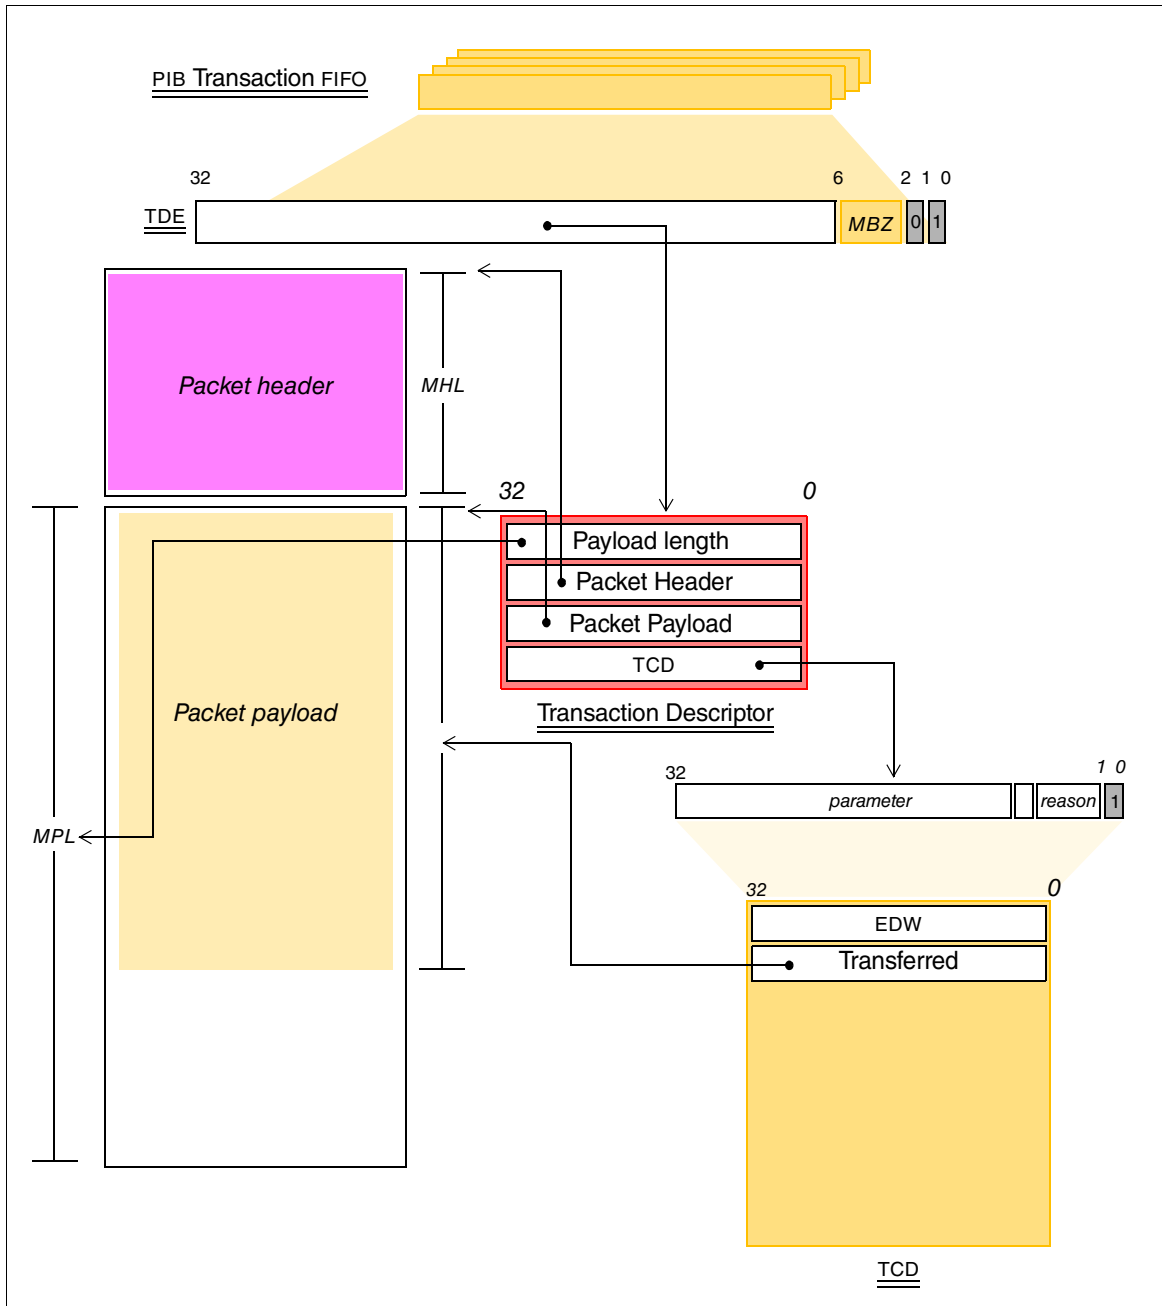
PIB Transaction FIFO

32

6

2 1 0

TDE

MBZ

0

1

Packet header

MHL

32

0

Payload length

Packet Header

Packet Payload

TCD

Transaction Descriptor

Packet payload

MPL

32

1 0

parameter

reason

1

32

0

EDW

Transferred

TCD